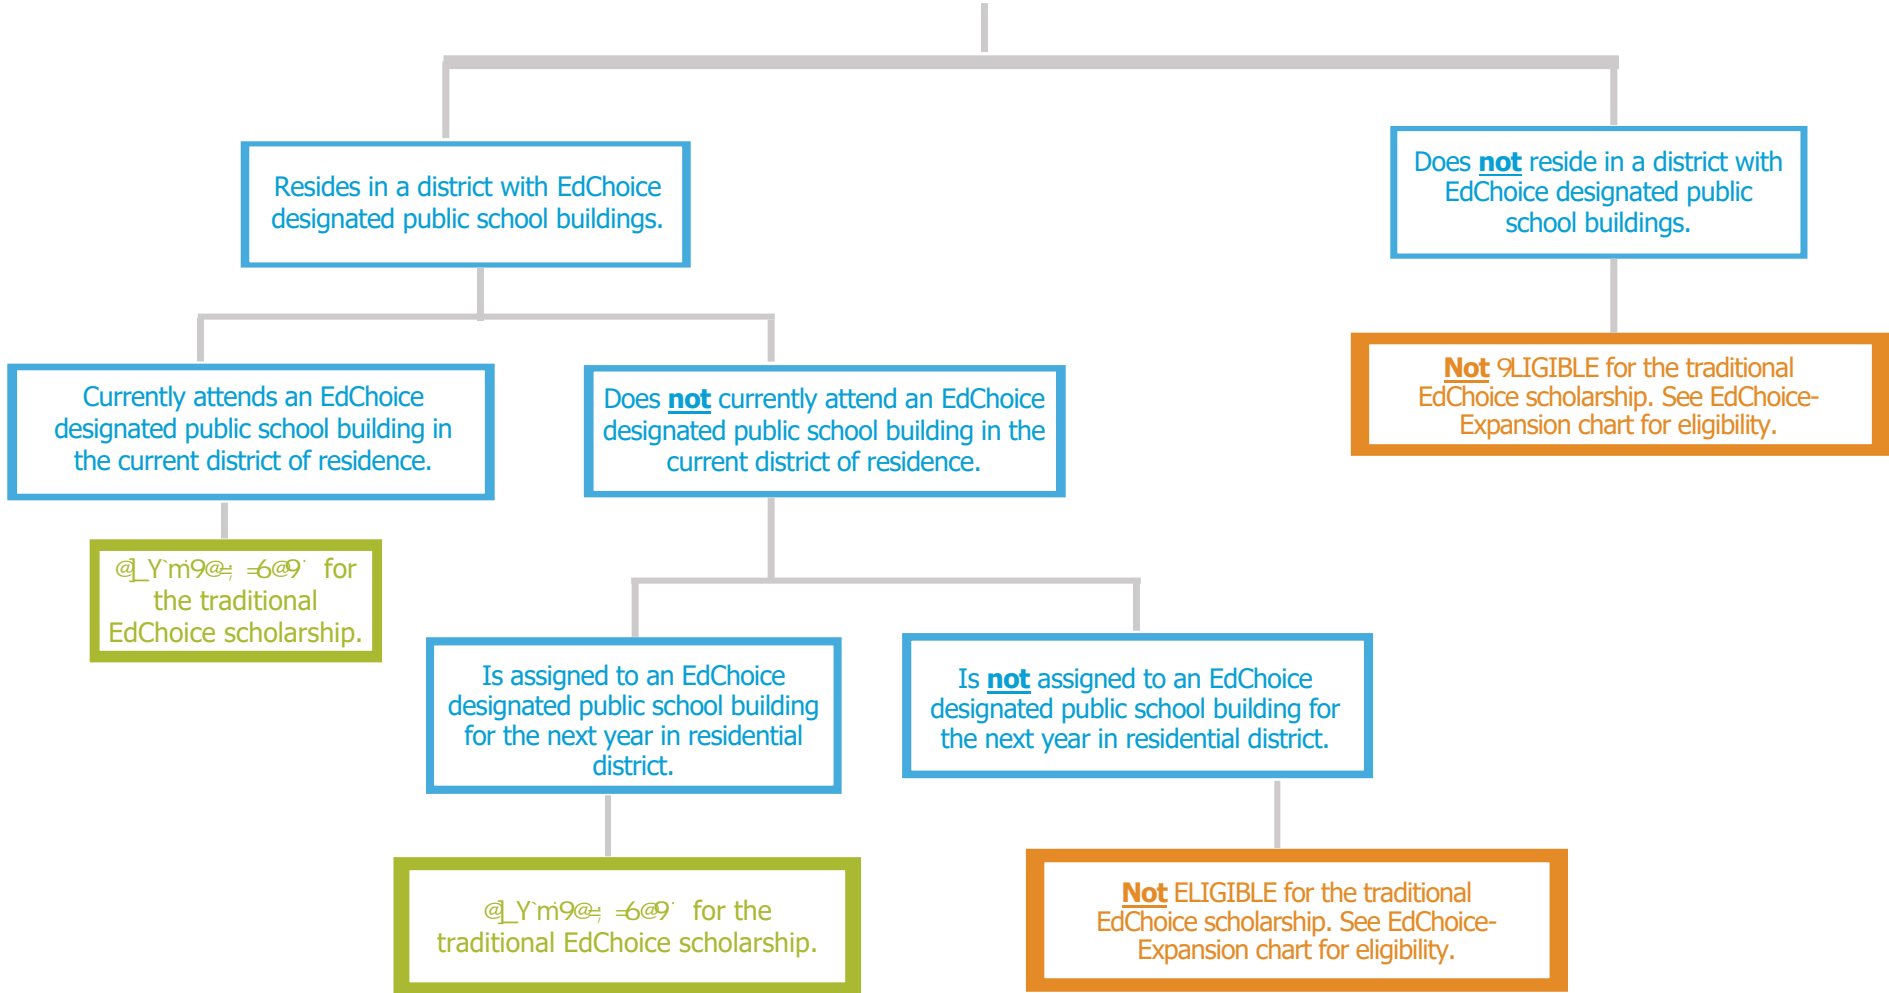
Resides in a district with EdChoice designated public school buildings.

Does **not** reside in a district with EdChoice designated public school buildings.

**Not** 9LIGIBLE for the traditional EdChoice scholarship. See EdChoice-Expansion chart for eligibility.

Currently attends an EdChoice designated public school building in the current district of residence.

Does **not** currently attend an EdChoice designated public school building in the current district of residence.

@]Y`m9@=; =6@9˙ for the traditional EdChoice scholarship.

Is assigned to an EdChoice designated public school building for the next year in residential district.

Is **not** assigned to an EdChoice designated public school building for the next year in residential district.

@]Y`m9@=; =6@9˙ for the traditional EdChoice scholarship.

**Not** ELIGIBLE for the traditional EdChoice scholarship. See EdChoice-Expansion chart for eligibility.